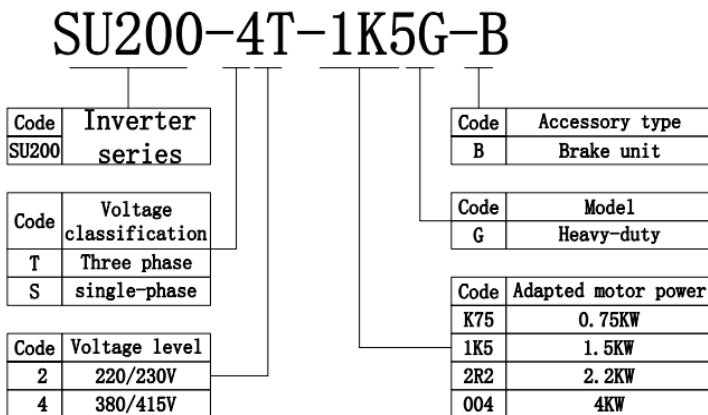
SU200-4T-1K5G-B

| Code | Inverter series |
|---|---|
| SU200 | |

| Code | Voltage classification |
|---|---|
| T | Three phase |
| S | single-phase |

| Code | Voltage level |
|---|---|
| 2 | 220/230V |
| 4 | 380/415V |

| Code | Accessory type |
|---|---|
| B | Brake unit |

| Code | Model |
|---|---|
| G | Heavy-duty |

| Code | Adapted motor power |
|---|---|
| K75 | 0.75KW |
| 1K5 | 1.5KW |
| 2R2 | 2.2KW |
| 004 | 4KW |